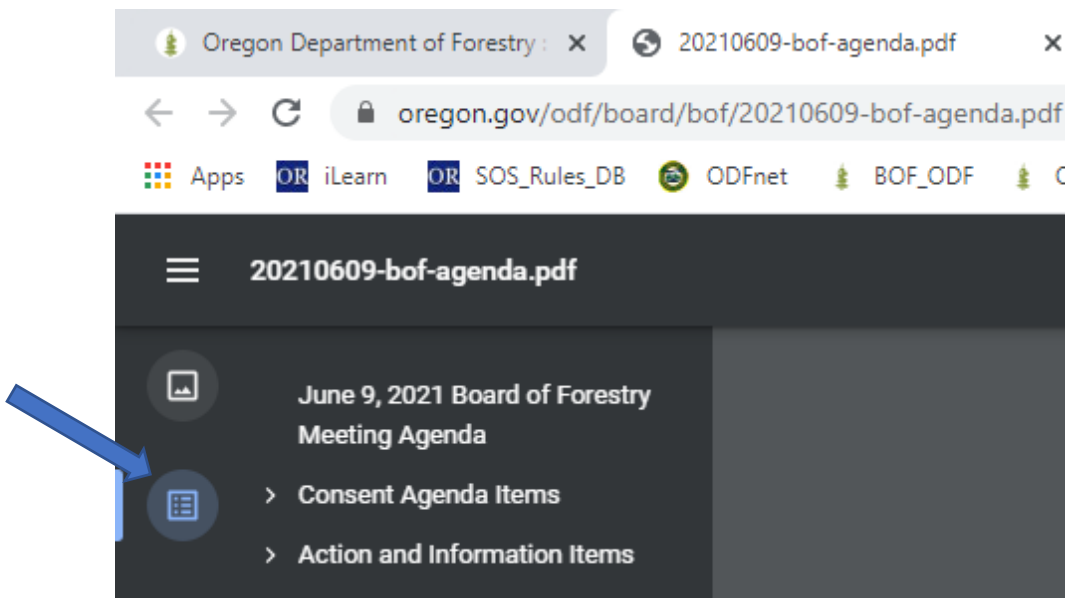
Oregon Department of Forestry ×
20210609-bof-agenda.pdf ×

oregon.gov/odf/board/bof/20210609-bof-agenda.pdf

Apps
OR iLearn
OR SOS_Rules_DB
ODFnet
BOF_ODF

20210609-bof-agenda.pdf

June 9, 2021 Board of Forestry Meeting Agenda

> Consent Agenda Items

> Action and Information Items